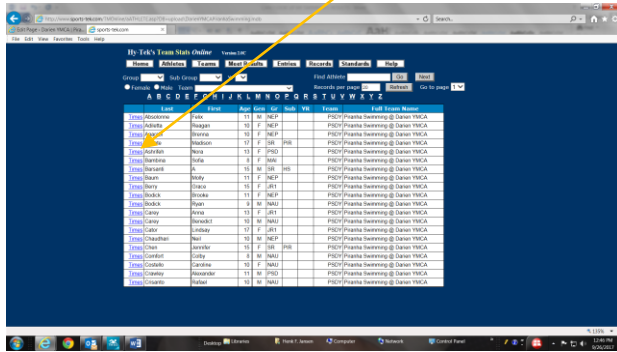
http://www.sports-tek.com/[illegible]

Search...

Edit Page - Darien YMCA - Hu... sports-tek.com

File Edit View Favorites Tools Help

Hy-Tek's Team Stats Online Version 2.0C

Home Athletes Teams Meet Results Entries Records Standards Help

Group Sub Group Find Athlete Go Next

Female Male Team Records per page 20 Refresh Go to page 1

A B C D E F G H I J K L M N O P Q R S T U V W X Y Z

| | Last | First | Age | Gen | Gr | Sub | YR | Team | Full Team Name |
|---|---|---|---|---|---|---|---|---|---|
| Times | Absolonne | Felix | 11 | M | NEP | | | PSDY | Piranha Swimming @ Darien YMCA |
| Times | Adriette | Reagan | 10 | F | NEP | | | PSDY | Piranha Swimming @ Darien YMCA |
| Times | Ama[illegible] | Brenna | 10 | F | NEP | | | PSDY | Piranha Swimming @ Darien YMCA |
| Times | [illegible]te | Madison | 17 | F | SR | PIR | | PSDY | Piranha Swimming @ Darien YMCA |
| Times | Ashrifan | Nora | 13 | F | PSD | | | PSDY | Piranha Swimming @ Darien YMCA |
| Times | Bambina | Sofia | 8 | F | NAU | | | PSDY | Piranha Swimming @ Darien YMCA |
| Times | Barsanti | A. | 15 | M | SR | HS | | PSDY | Piranha Swimming @ Darien YMCA |
| Times | Baum | Molly | 11 | F | NEP | | | PSDY | Piranha Swimming @ Darien YMCA |
| Times | Berry | Grace | 15 | F | JR1 | | | PSDY | Piranha Swimming @ Darien YMCA |
| Times | Bodick | Brooke | 11 | F | NEP | | | PSDY | Piranha Swimming @ Darien YMCA |
| Times | Bodick | Ryan | 9 | M | NAU | | | PSDY | Piranha Swimming @ Darien YMCA |
| Times | Carey | Anna | 13 | F | JR1 | | | PSDY | Piranha Swimming @ Darien YMCA |
| Times | Carey | Benedict | 10 | M | NAU | | | PSDY | Piranha Swimming @ Darien YMCA |
| Times | Cator | Lindsay | 17 | F | JR1 | | | PSDY | Piranha Swimming @ Darien YMCA |
| Times | Chaudhan | Neil | 10 | M | NEP | | | PSDY | Piranha Swimming @ Darien YMCA |
| Times | Chen | Jennifer | 15 | F | SR | PIR | | PSDY | Piranha Swimming @ Darien YMCA |
| Times | Comfort | Colby | 8 | M | NAU | | | PSDY | Piranha Swimming @ Darien YMCA |
| Times | Costello | Caroline | 10 | F | NAU | | | PSDY | Piranha Swimming @ Darien YMCA |
| Times | Crawley | Alexander | 11 | M | PSD | | | PSDY | Piranha Swimming @ Darien YMCA |
| Times | Cnsanto | Rafael | 10 | M | NAU | | | PSDY | Piranha Swimming @ Darien YMCA |

110%

Desktop Libraries Frank F. Janson Computer Network Control Panel 12:46 PM 8/26/2017